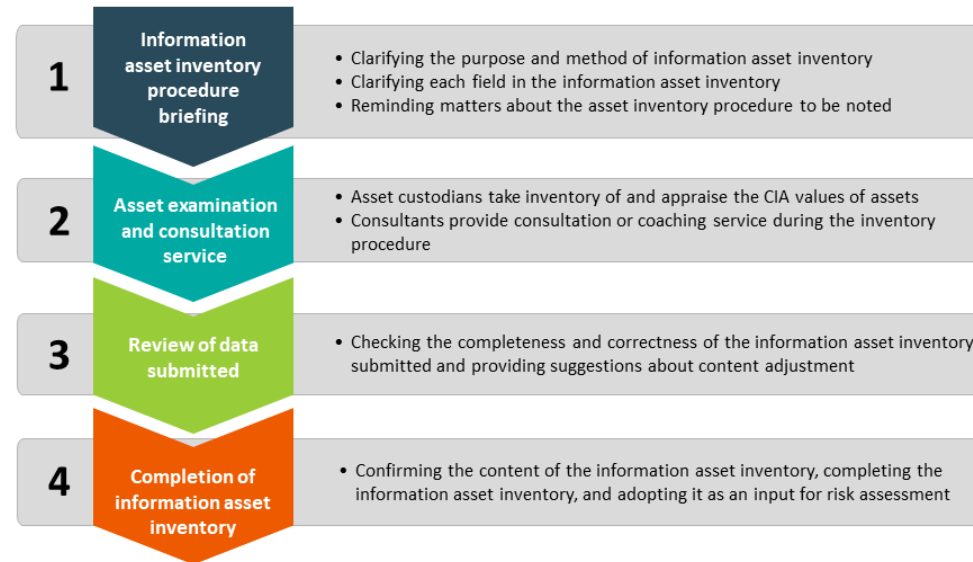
1

Information asset inventory procedure briefing

• Clarifying the purpose and method of information asset inventory
• Clarifying each field in the information asset inventory
• Reminding matters about the asset inventory procedure to be noted

2

Asset examination and consultation service

• Asset custodians take inventory of and appraise the CIA values of assets
• Consultants provide consultation or coaching service during the inventory procedure

3

Review of data submitted

• Checking the completeness and correctness of the information asset inventory submitted and providing suggestions about content adjustment

4

Completion of information asset inventory

• Confirming the content of the information asset inventory, completing the information asset inventory, and adopting it as an input for risk assessment